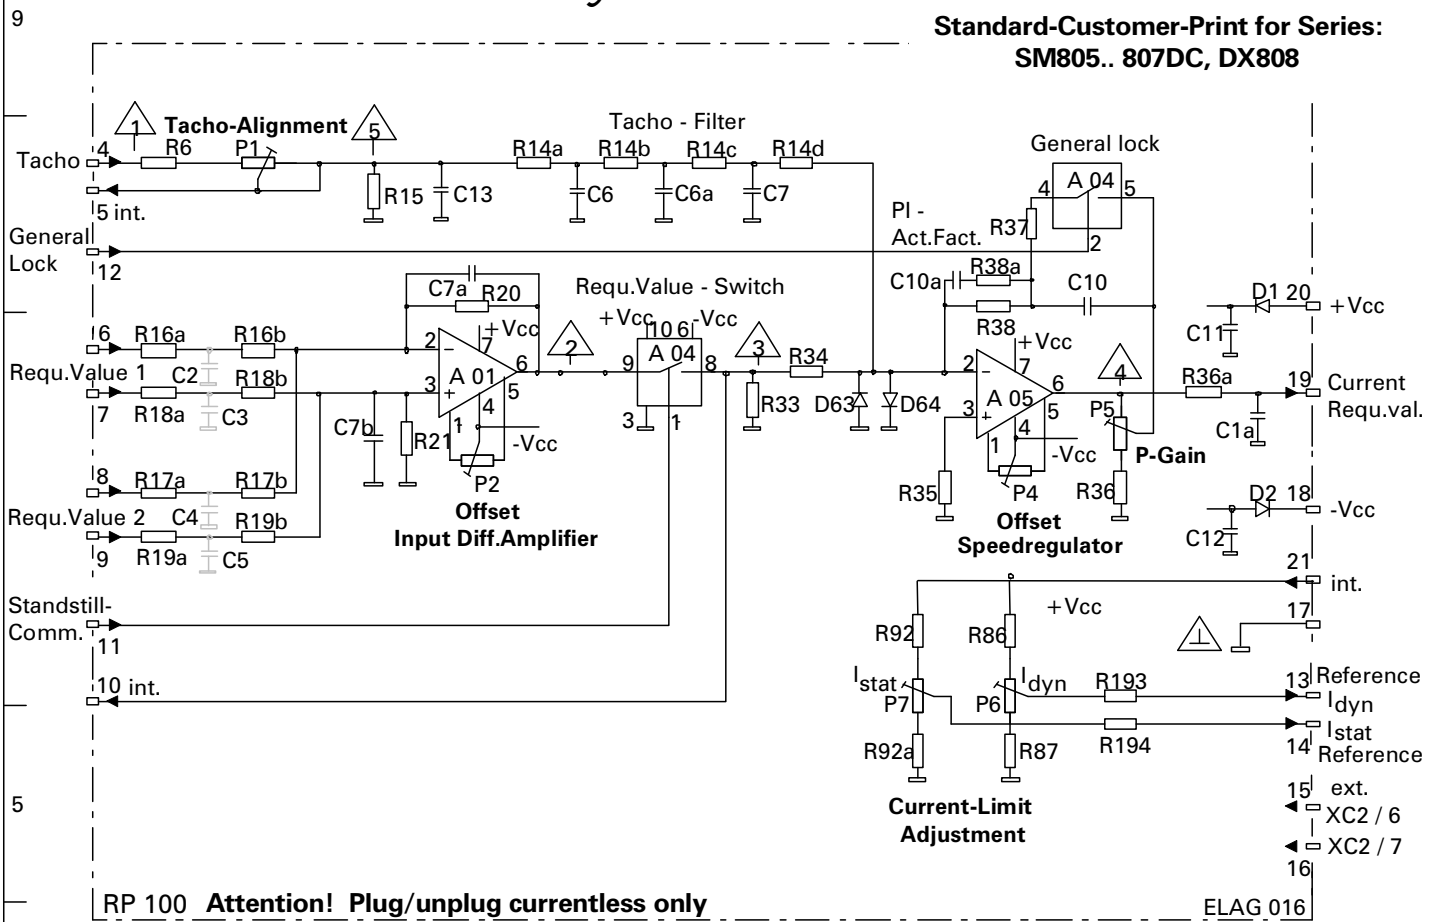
9

Standard-Customer-Print for Series:
SM805.. 807DC, DX808

1 Tacho-Alignment 5

Tacho - Filter

General lock

Tacho 4 R6 P1

5 int.

R15 C13 R14a R14b R14c R14d C6 C6a C7

A 04 4 5 2

PI - Act.Fact. R37

General Lock 12

C7a R20

Requ.Value - Switch

C10a R38a C10

R38

6 R16a R16b

Requ.Value 1 C2 R18b

7 R18a C3

2 +Vcc 7 A 01 3 6 5 4 1 -Vcc

+Vcc 10 6 -Vcc 2 9 A 04 8 3 1

3 R34 R33 D63 D64

2 +Vcc 7 A 05 3 6 5 4 1 -Vcc

4 R36a P5 P-Gain R36

D1 20 +Vcc C11

19 Current Requ.val. C1a

C7b R21 P2

Offset
Input Diff.Amplifier

8 R17a R17b

Requ.Value 2 C4 R19b

9 R19a C5

R35 P4

Offset
Speedregulator

D2 18 -Vcc C12

21 int.

+Vcc 17

Standstill-Comm. 11

R92 R86

$I_{stat}$ P7 $I_{dyn}$ P6 R193 R194

13 Reference $I_{dyn}$

$I_{stat}$ 14 Reference

10 int.

R92a R87

Current-Limit Adjustment

15 ext. XC2 / 6

XC2 / 7 16

5

RP 100 Attention! Plug/unplug currentless only

ELAG 016